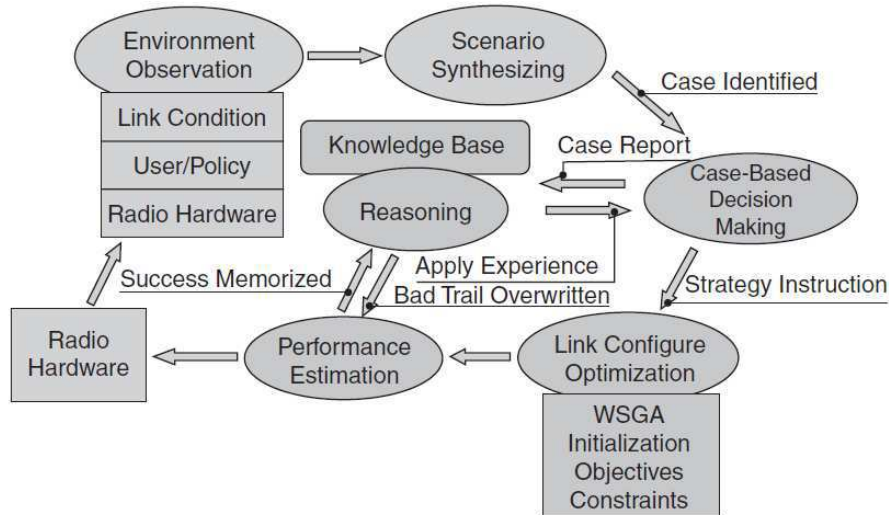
Environment Observation

Scenario Synthesizing

Case Identified

Link Condition

User/Policy

Radio Hardware

Knowledge Base

Reasoning

Case Report

Case-Based Decision Making

Apply Experience

Success Memorized

Bad Trail Overwritten

Strategy Instruction

Radio Hardware

Performance Estimation

Link Configure Optimization

WSGA
Initialization
Objectives
Constraints